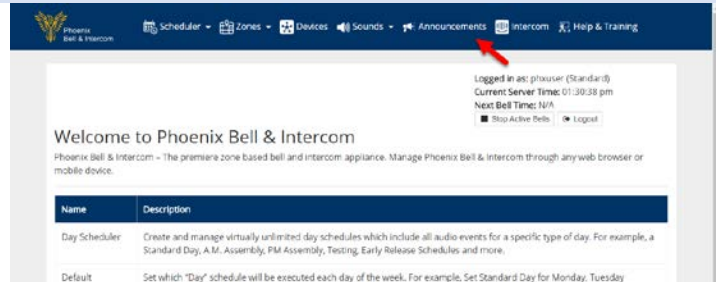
Phoenix Bell & Intercom

Scheduler ▾ Zones ▾ Devices Sounds ▾ Announcements Intercom Help & Training

Logged in as: phxuser (Standard)
Current Server Time: 01:30:38 pm
Next Bell Time: N/A

Stop Active Bells Logout

Welcome to Phoenix Bell & Intercom

Phoenix Bell & Intercom – The premiere zone based bell and intercom appliance. Manage Phoenix Bell & Intercom through any web browser or mobile device.

| Name | Description |
|---|---|
| Day Scheduler | Create and manage virtually unlimited day schedules which include all audio events for a specific type of day. For example, a Standard Day, A.M. Assembly, PM Assembly, Testing, Early Release Schedules and more. |
| Default | Set which "Day" schedule will be executed each day of the week. For example, Set Standard Day for Monday, Tuesday |